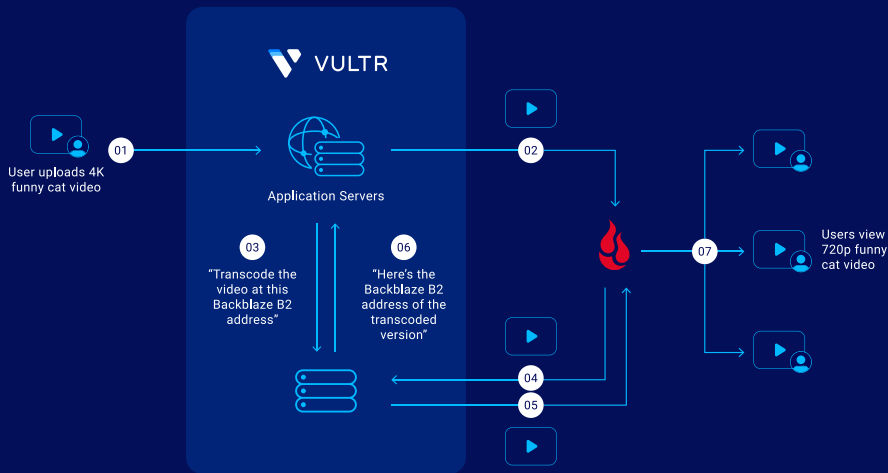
VULTR

User uploads 4K funny cat video

01

Application Servers

02

03

"Transcode the video at this Backblaze B2 address"

06

"Here's the Backblaze B2 address of the transcoded version"

07

Users view 720p funny cat video

04

05